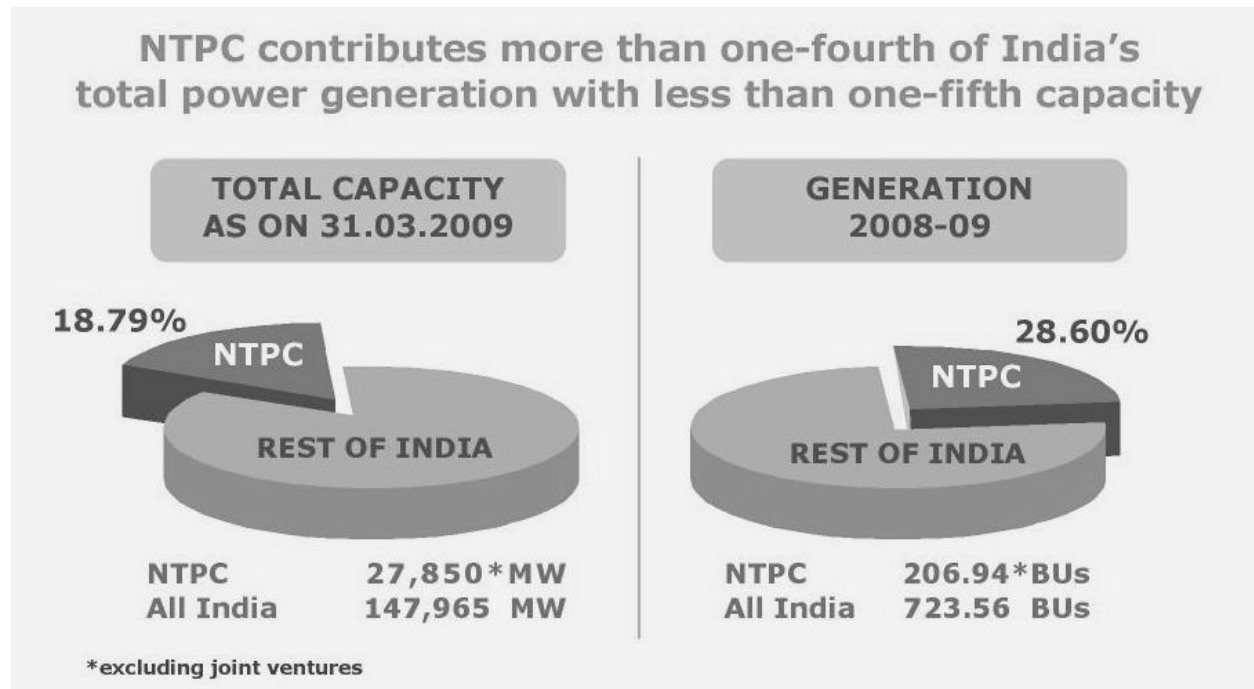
NTPC contributes more than one-fourth of India's total power generation with less than one-fifth capacity

TOTAL CAPACITY AS ON 31.03.2009

18.79%

NTPC

REST OF INDIA

| NTPC | 27,850*MW |
|---|---|
| All India | 147,965 MW |

GENERATION 2008-09

28.60%

NTPC

REST OF INDIA

| NTPC | 206.94*BUs |
|---|---|
| All India | 723.56 BUs |

*excluding joint ventures